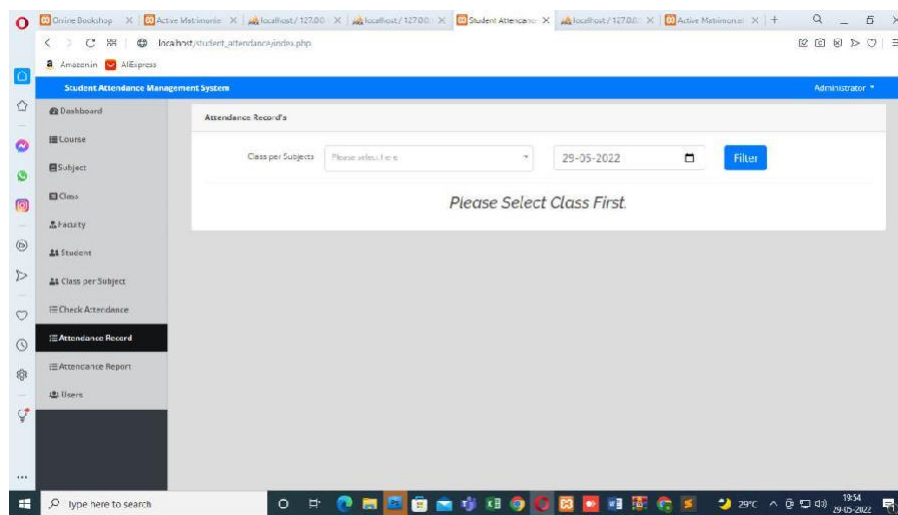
Online Bookshop | Active Matrimonie | localhost / 127.0.0 | localhost / 127.0.0 | Student Attendance | localhost / 127.0.0 | Active Matrimonial

localhost/student_attendance/index.php

Amazon.in AliExpress

Student Attendance Management System

Administrator

Dashboard

Course

Subject

Class

Faculty

Student

Class per Subject

Check Attendance

Attendance Record

Attendance Report

Users

Attendance Record's

Class per Subjects

Please select here

29-05-2022

Filter

Please Select Class First.

Type here to search

29°C

19:54
29-05-2022